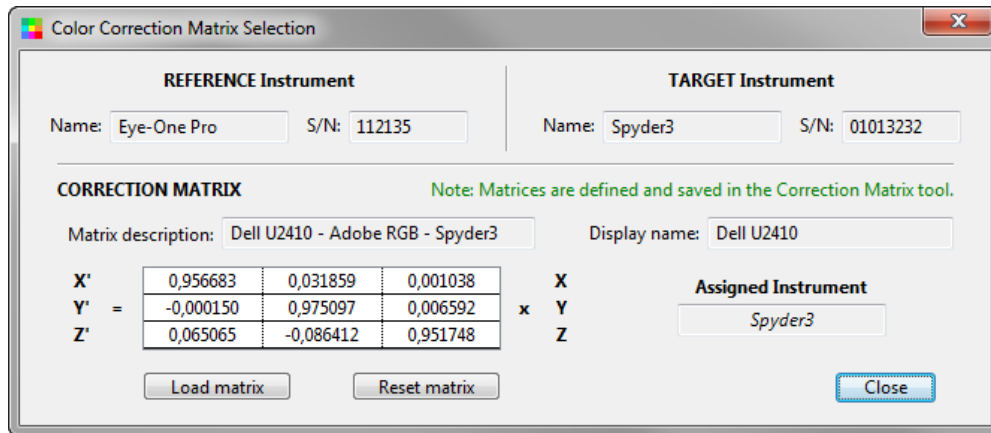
Color Correction Matrix Selection

REFERENCE Instrument

Name: Eye-One Pro S/N: 112135

TARGET Instrument

Name: Spyder3 S/N: 01013232

CORRECTION MATRIX

Note: Matrices are defined and saved in the Correction Matrix tool.

Matrix description: Dell U2410 - Adobe RGB - Spyder3

Display name: Dell U2410

X'
Y' =
Z'

| 0,956683 | 0,031859 | 0,001038 |
|---|---|---|
| -0,000150 | 0,975097 | 0,006592 |
| 0,065065 | -0,086412 | 0,951748 |

x X
Y
Z

Assigned Instrument

Spyder3

Load matrix

Reset matrix

Close